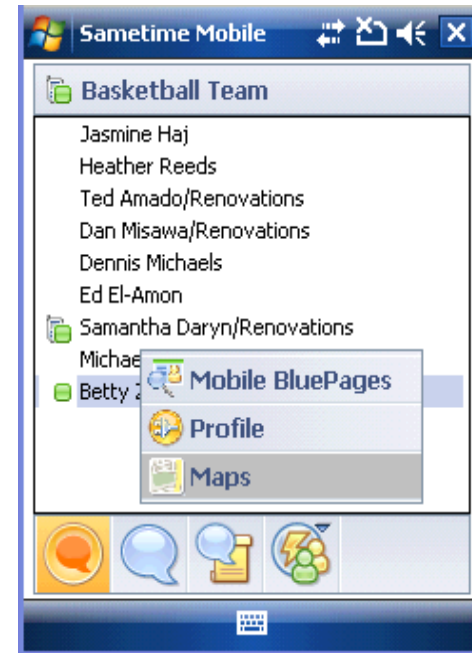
Sametime Mobile

Basketball Team

Jasmine Haj
Heather Reeds
Ted Amado/Renovations
Dan Misawa/Renovations
Dennis Michaels
Ed El-Amon
Samantha Daryn/Renovations
Michae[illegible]
Betty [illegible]

Mobile BluePages
Profile
Maps